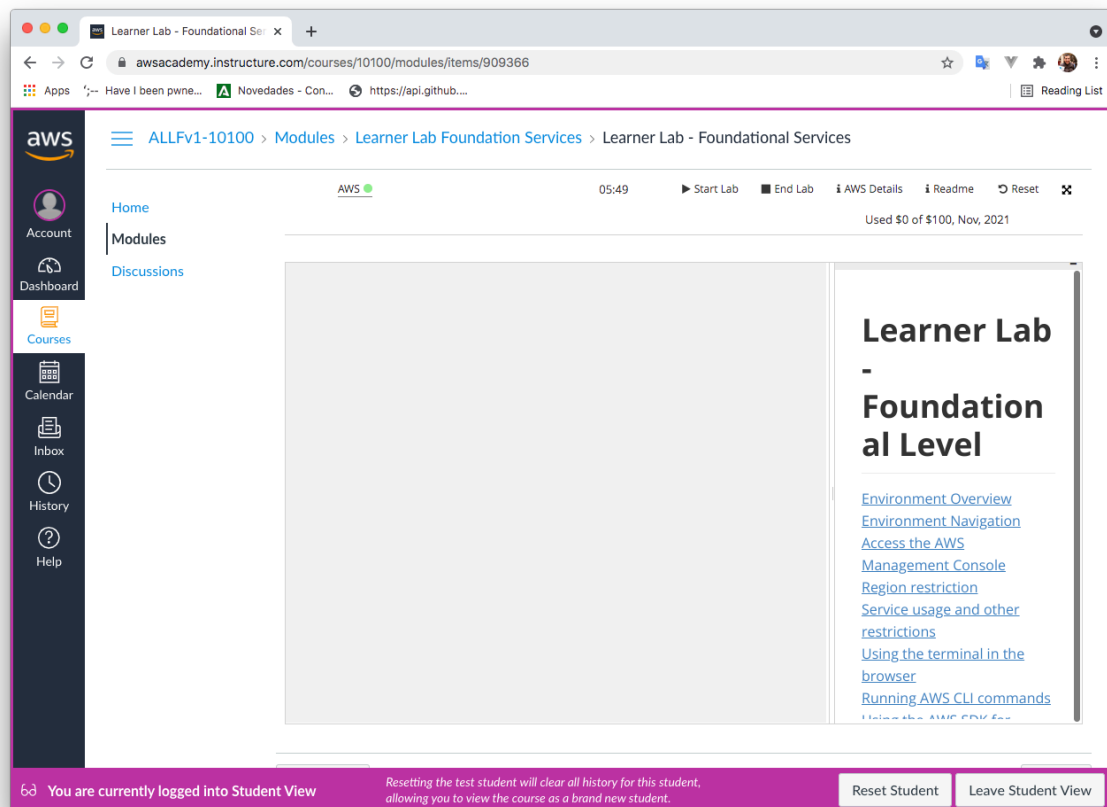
Learner Lab - Foundational Se ×

awsacademy.instructure.com/courses/10100/modules/items/909366

Apps ';-- Have I been pwne... Novedades - Con... https://api.github....

Reading List

aws

Account

Dashboard

Courses

Calendar

Inbox

History

Help

ALLFv1-10100 > Modules > Learner Lab Foundation Services > Learner Lab - Foundational Services

Home

Modules

Discussions

AWS 05:49 Start Lab End Lab AWS Details Readme Reset

Used $0 of $100, Nov, 2021

Learner Lab - Foundational Level

Environment Overview
Environment Navigation
Access the AWS Management Console
Region restriction
Service usage and other restrictions
Using the terminal in the browser
Running AWS CLI commands
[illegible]

You are currently logged into Student View

Resetting the test student will clear all history for this student, allowing you to view the course as a brand new student.

Reset Student

Leave Student View